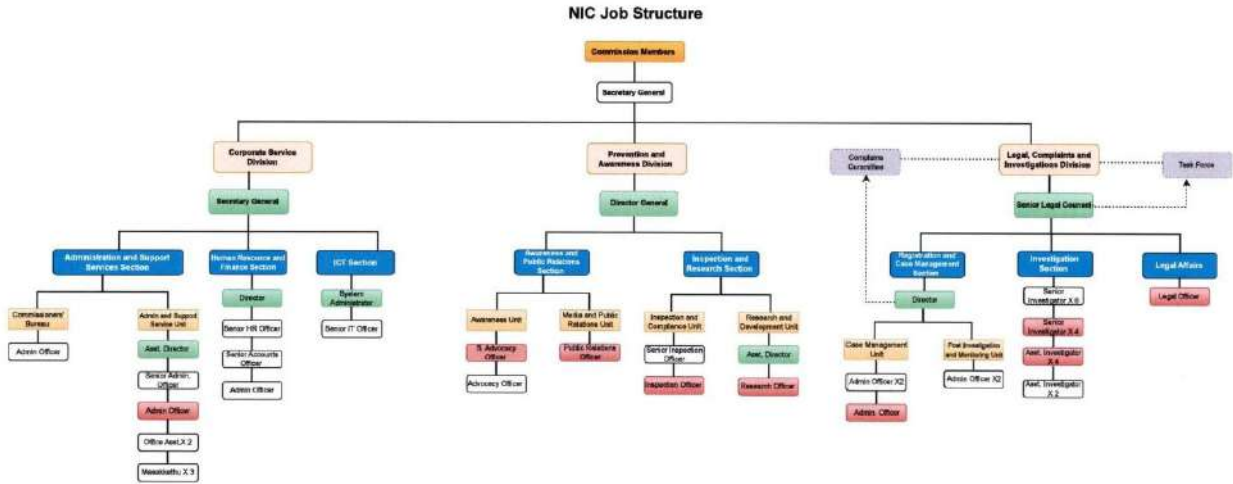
NIC Job Structure

Commission Members

Secretary General

Corporate Service Division

Secretary General

Administration and Support Services Section

Commissioners' Bureau

Admin Officer

Admin and Support Service Unit

Asst. Director

Senior Admin. Officer

Admin Officer

Office Asst.X 2

Masakkathu X 3

Human Resource and Finance Section

Director

Senior HR Officer

Senior Accounts Officer

Admin Officer

ICT Section

System Administrator

Senior IT Officer

Prevention and Awareness Division

Director General

Awareness and Public Relations Section

Awareness Unit

S. Advocacy Officer

Advocacy Officer

Media and Public Relations Unit

Public Relations Officer

Inspection and Research Section

Inspection and Compliance Unit

Senior Inspection Officer

Inspection Officer

Research and Development Unit

Asst. Director

Research Officer

Legal, Complaints and Investigations Division

Complaints Committee

Task Force

Senior Legal Counsel

Registration and Case Management Section

Director

Case Management Unit

Admin Officer X2

Admin. Officer

Post Investigation and Monitoring Unit

Admin Officer X2

Investigation Section

Senior Investigator X 6

Senior Investigator X 4

Asst. Investigator X 4

Asst. Investigator X 2

Legal Affairs

Legal Officer